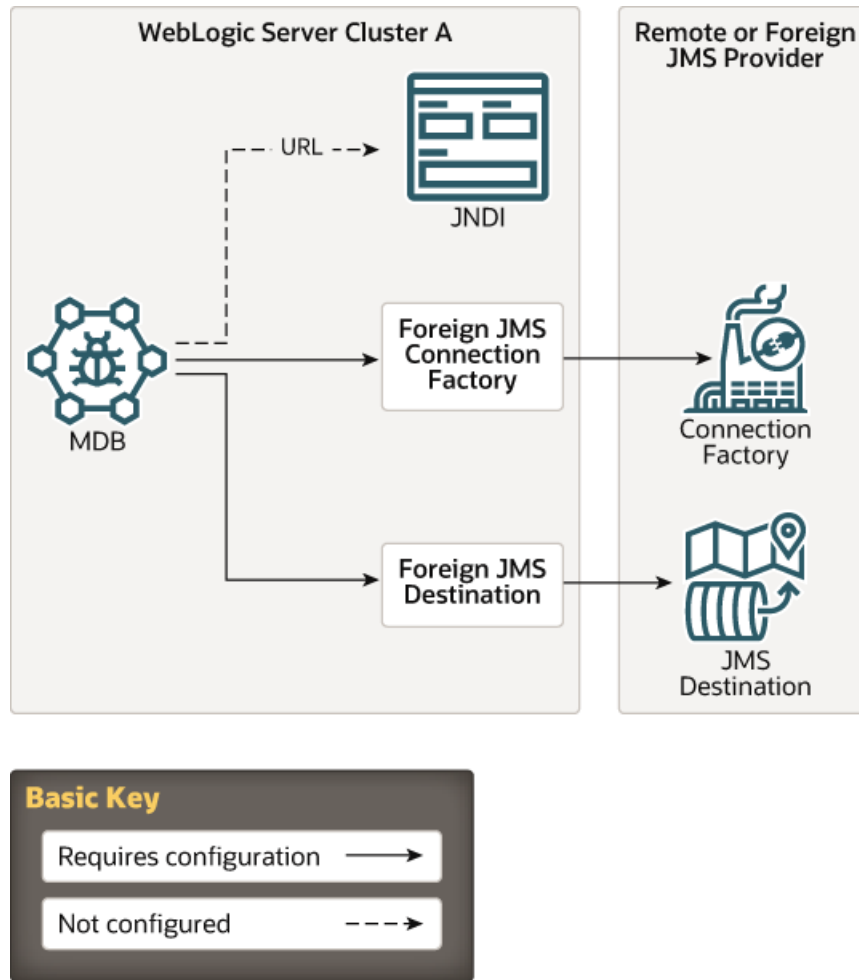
WebLogic Server Cluster A

Remote or Foreign JMS Provider

URL

JNDI

MDB

Foreign JMS Connection Factory

Connection Factory

Foreign JMS Destination

JMS Destination

Basic Key

Requires configuration

Not configured